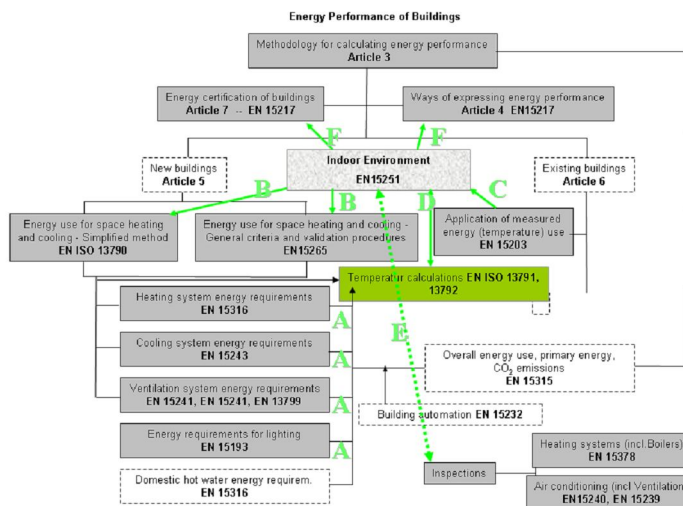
Energy Performance of Buildings

Methodology for calculating energy performance
Article 3

Energy certification of buildings
Article 7 -- EN 15217

Ways of expressing energy performance
Article 4 EN15217

F

F

New buildings
Article 5

Indoor Environment
EN15251

Existing buildings
Article 6

B

B

C

D

Energy use for space heating and cooling - Simplified method
EN ISO 13790

Energy use for space heating and cooling - General criteria and validation procedures
EN15265

Application of measured energy (temperature) use
EN 15203

Temperatur calculations EN ISO 13791, 13792

Heating system energy requirements
EN 15316

A

Cooling system energy requirements
EN 15243

E

A

Overall energy use, primary energy, $CO_2$ emissions
EN 15315

Ventilation system energy requirements
EN 15241, EN 15241, EN 13799

A

Building automation EN 15232

Energy requirements for lighting
EN 15193

A

Domestic hot water energy requirem.
EN 15316

Inspections

Heating systems (incl.Boilers)
EN 15378

Air conditioning (incl Ventilation
EN15240, EN 15239